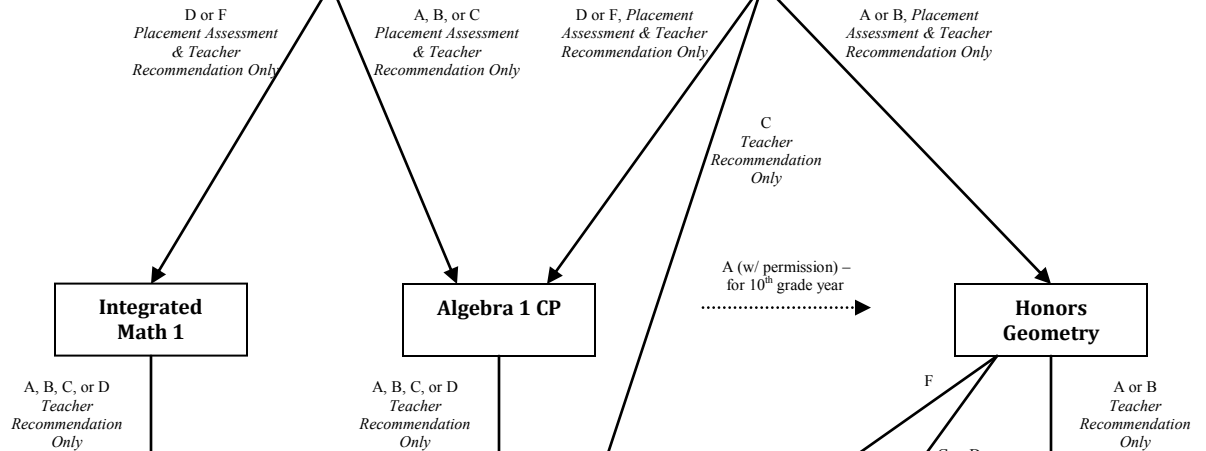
D or F
*Placement Assessment & Teacher Recommendation Only*

A, B, or C
*Placement Assessment & Teacher Recommendation Only*

D or F, *Placement Assessment & Teacher Recommendation Only*

A or B, *Placement Assessment & Teacher Recommendation Only*

C
*Teacher Recommendation Only*

A (w/ permission) – for 10$^{th}$ grade year

**Integrated Math 1**

**Algebra 1 CP**

**Honors Geometry**

A, B, C, or D
*Teacher Recommendation Only*

A, B, C, or D
*Teacher Recommendation Only*

F

C or D

A or B
*Teacher Recommendation Only*